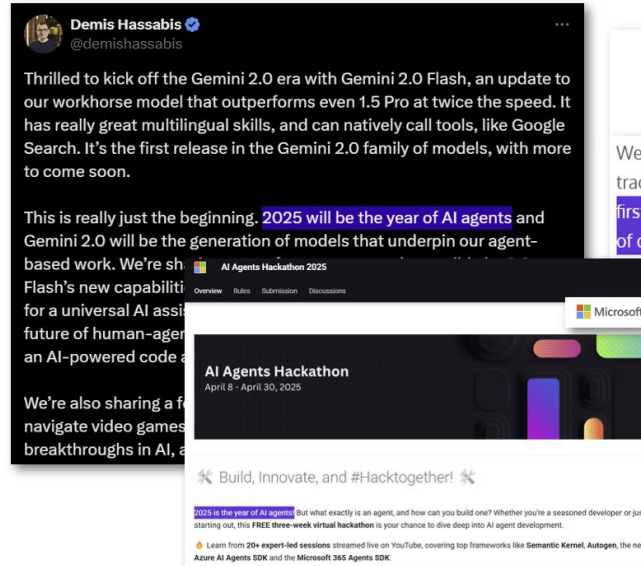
Demis Hassabis
@demishassabis

Thrilled to kick off the Gemini 2.0 era with Gemini 2.0 Flash, an update to our workhorse model that outperforms even 1.5 Pro at twice the speed. It has really great multilingual skills, and can natively call tools, like Google Search. It's the first release in the Gemini 2.0 family of models, with more to come soon.

This is really just the beginning. 2025 will be the year of AI agents and Gemini 2.0 will be the generation of models that underpin our agent-based work. We're sh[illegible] Flash's new capabiliti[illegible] for a universal AI assi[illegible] future of human-agen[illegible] an AI-powered code a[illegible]

We're also sharing a f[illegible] navigate video games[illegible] breakthroughs in AI, a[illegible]

We
trac
first
of c

AI Agents Hackathon 2025
Overview Rules Submission Discussions

Microsof

AI Agents Hackathon
April 8 - April 30, 2025

🛠️ Build, Innovate, and #Hacktogether! 🛠️

2025 is the year of AI agents! But what exactly is an agent, and how can you build one? Whether you're a seasoned developer or ju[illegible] starting out, this FREE three-week virtual hackathon is your chance to dive deep into AI agent development.

🔥 Learn from 20+ expert-led sessions streamed live on YouTube, covering top frameworks like Semantic Kernel, Autogen, the ne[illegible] Azure AI Agents SDK and the Microsoft 365 Agents SDK.